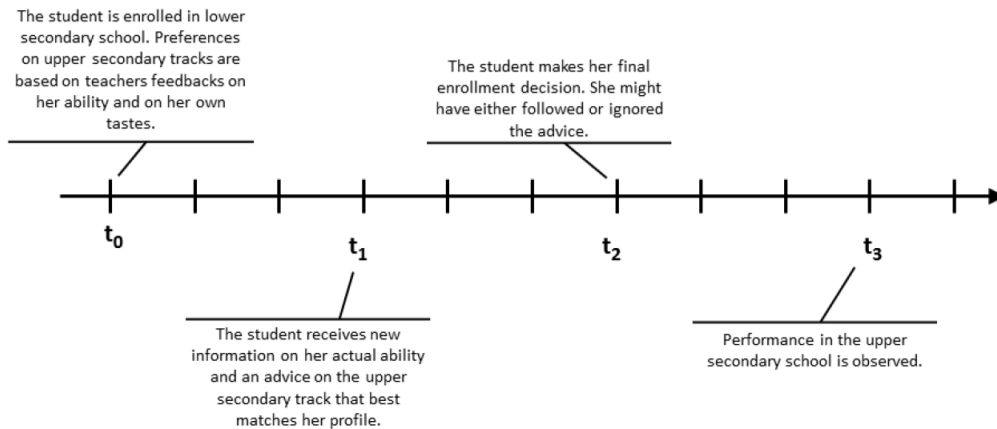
The student is enrolled in lower secondary school. Preferences on upper secondary tracks are based on teachers feedbacks on her ability and on her own tastes.

The student makes her final enrollment decision. She might have either followed or ignored the advice.

$t_0$

$t_1$

$t_2$

$t_3$

The student receives new information on her actual ability and an advice on the upper secondary track that best matches her profile.

Performance in the upper secondary school is observed.